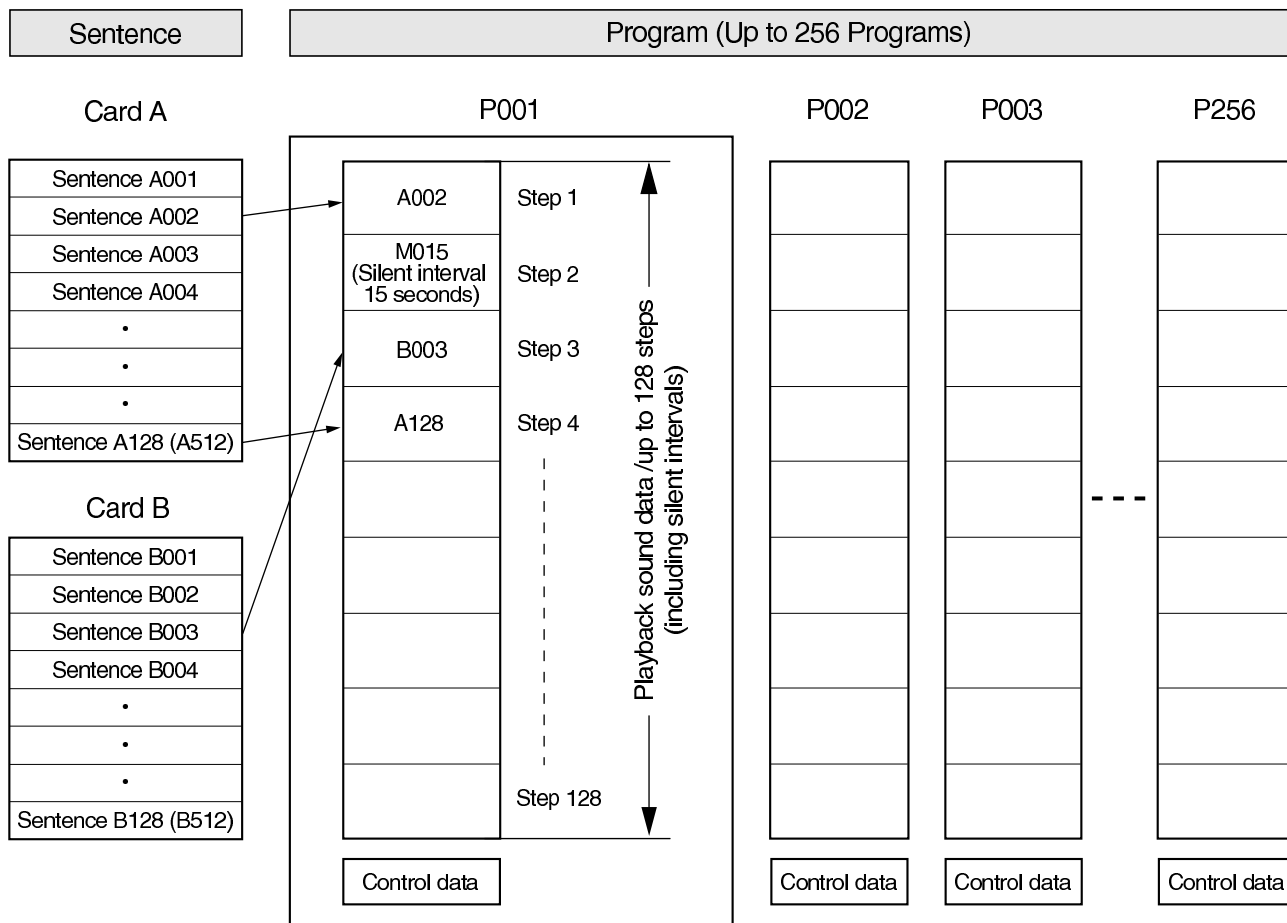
Sentence

Program (Up to 256 Programs)

Card A

| Sentence A001 |
|---|
| Sentence A002 |
| Sentence A003 |
| Sentence A004 |
| • |
| • |
| • |
| Sentence A128 (A512) |

Card B

| Sentence B001 |
|---|
| Sentence B002 |
| Sentence B003 |
| Sentence B004 |
| • |
| • |
| • |
| Sentence B128 (B512) |

P001

| | |
|---|---|
| A002 | Step 1 |
| M015 (Silent interval 15 seconds) | Step 2 |
| B003 | Step 3 |
| A128 | Step 4 |
| | Step 128 |

Playback sound data /up to 128 steps (including silent intervals)

Control data

P002

Control data

P003

Control data

P256

Control data